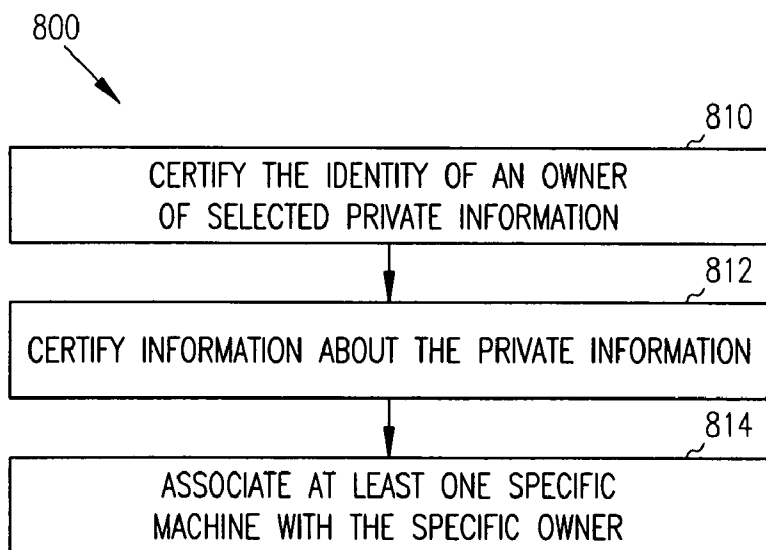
800

810

CERTIFY THE IDENTITY OF AN OWNER OF SELECTED PRIVATE INFORMATION

812

CERTIFY INFORMATION ABOUT THE PRIVATE INFORMATION

814

ASSOCIATE AT LEAST ONE SPECIFIC MACHINE WITH THE SPECIFIC OWNER